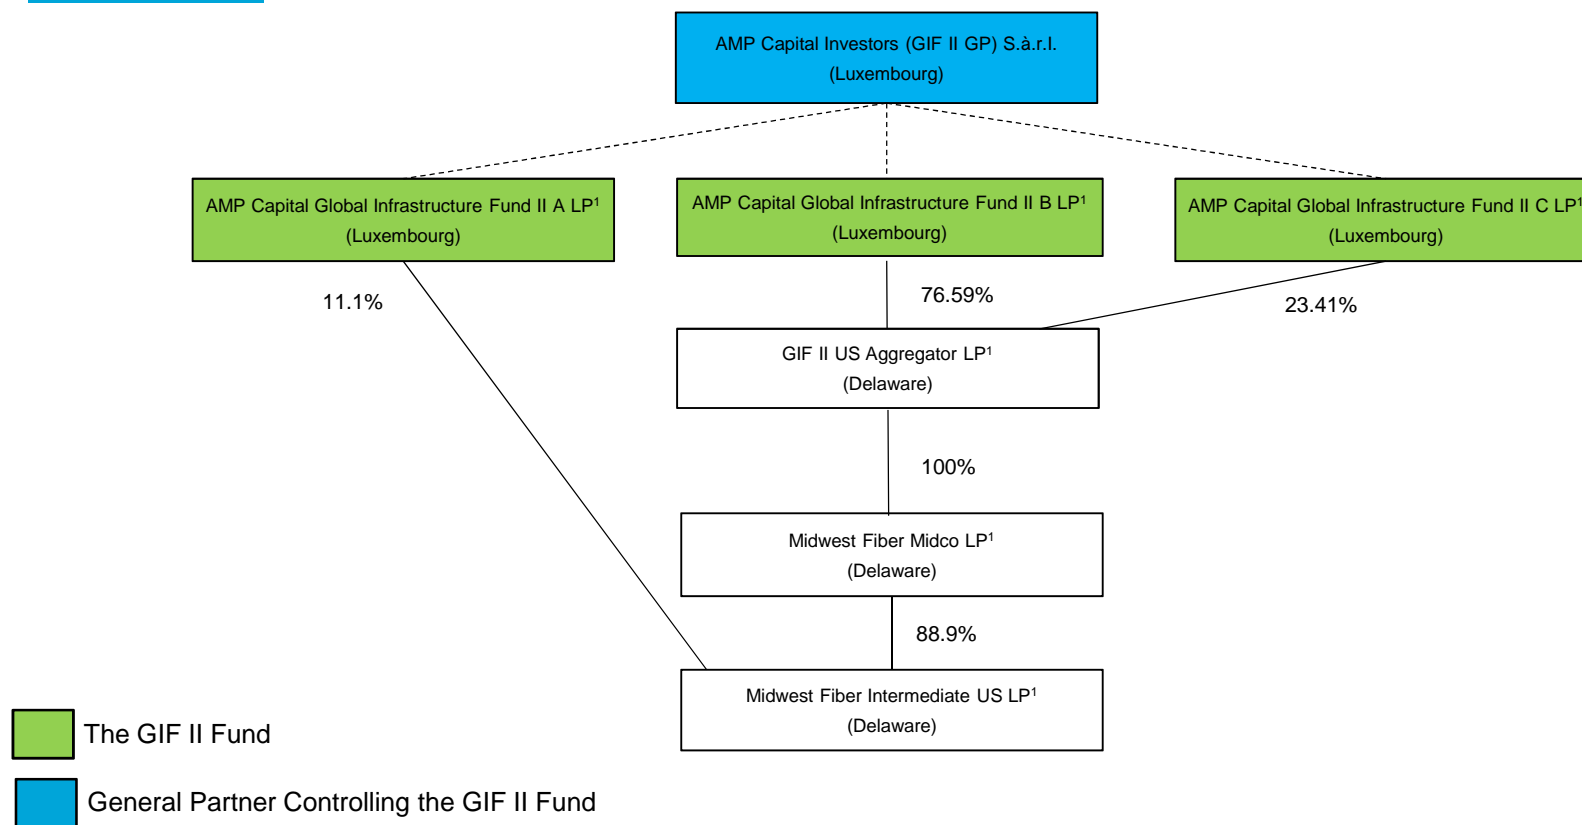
AMP Capital Investors (GIF II GP) S.à.r.l.
(Luxembourg)

AMP Capital Global Infrastructure Fund II A LP$^1$
(Luxembourg)

AMP Capital Global Infrastructure Fund II B LP$^1$
(Luxembourg)

AMP Capital Global Infrastructure Fund II C LP$^1$
(Luxembourg)

11.1%

76.59%

23.41%

GIF II US Aggregator LP$^1$
(Delaware)

100%

Midwest Fiber Midco LP$^1$
(Delaware)

88.9%

Midwest Fiber Intermediate US LP$^1$
(Delaware)

The GIF II Fund

General Partner Controlling the GIF II Fund